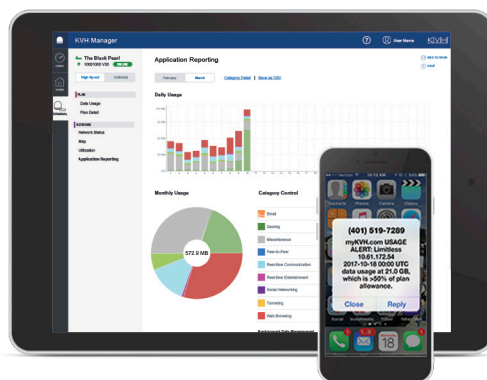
KVH Manager

User Name

KVH

The Black Pearl

Application Reporting

February

March

Category Detail | Save as CSV

Daily Usage

Data Usage

Plan Detail

Network Status

Map

Utilization

Application Reporting

Monthly Usage

572.9 MB

Category Control

Email

Gaming

Miscellaneous

Peer-to-Peer

Real-time Communication

Real-time Entertainment

Social Networking

Tunneling

Web Browsing

(401) 519-7289

myKVH.com USAGE ALERT: Limitless 10.61.172.54 2017-10-18 00:00 UTC data usage at 21.0 GB, which is >50% of plan allowance.

Close

Reply

18